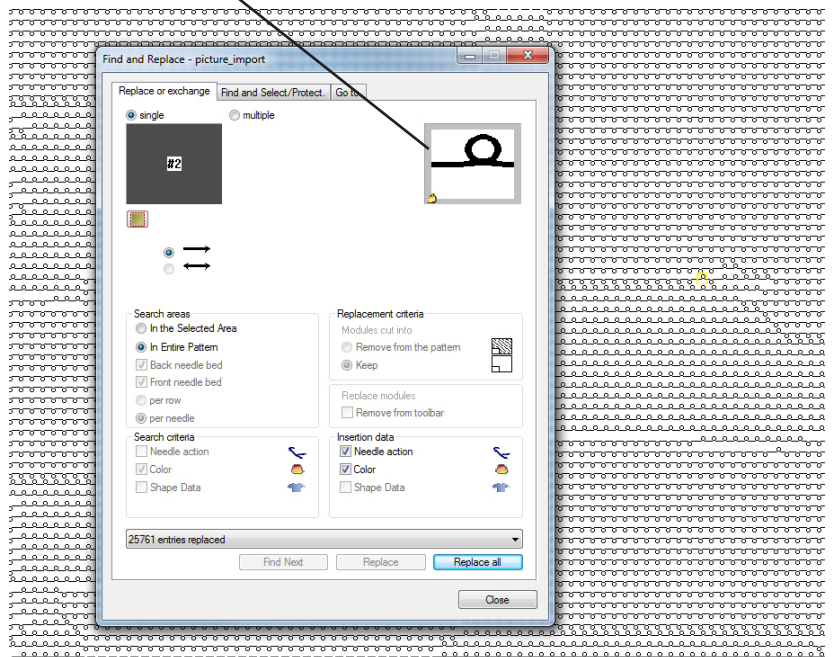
Find and Replace - picture_import

Replace or exchange | Find and Select/Protect. | Go to

single
multiple

#2

Search areas
In the Selected Area
In Entire Pattern
Back needle bed
Front needle bed
per row
per needle

Replacement criteria
Modules cut into
Remove from the pattern
Keep

Replace modules
Remove from toolbar

Search criteria
Needle action
Color
Shape Data

Insertion data
Needle action
Color
Shape Data

25761 entries replaced

Find Next
Replace
Replace all

Close